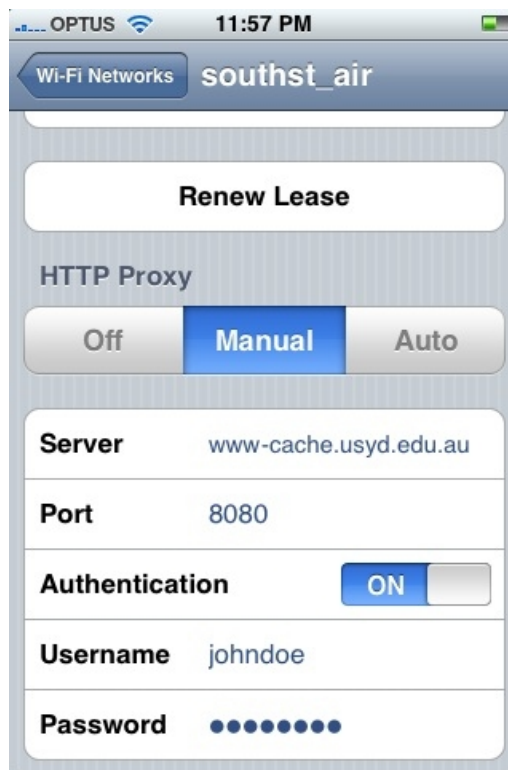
OPTUS 11:57 PM

Wi-Fi Networks southst_air

Renew Lease

HTTP Proxy

Off Manual Auto

| | |
|---|---|
| Server | www-cache.usyd.edu.au |
| Port | 8080 |
| Authentication | ON |
| Username | johndoe |
| Password | •••••••• |